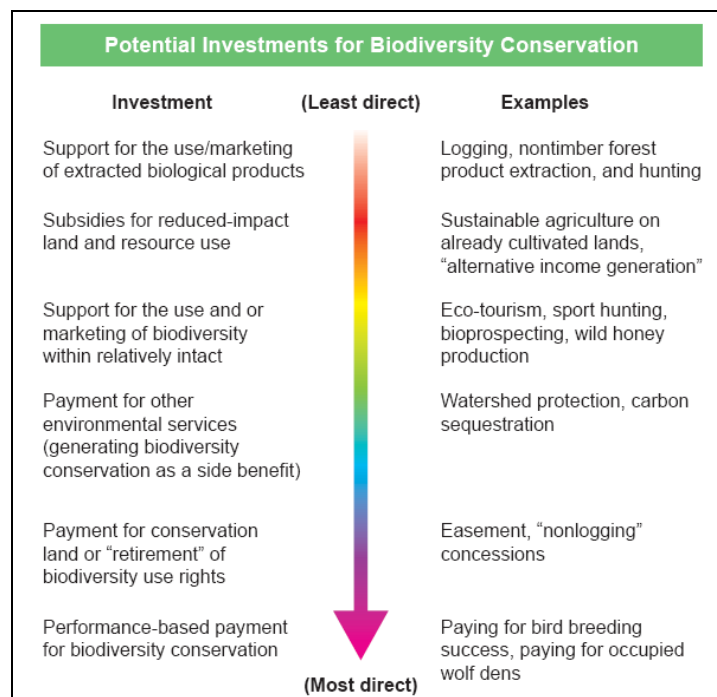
Potential Investments for Biodiversity Conservation

| Investment | (Least direct) | Examples |
|---|---|---|
| Support for the use/marketing of extracted biological products | | Logging, nontimber forest product extraction, and hunting |
| Subsidies for reduced-impact land and resource use | | Sustainable agriculture on already cultivated lands, "alternative income generation" |
| Support for the use and or marketing of biodiversity within relatively intact | | Eco-tourism, sport hunting, bioprospecting, wild honey production |
| Payment for other environmental services (generating biodiversity conservation as a side benefit) | | Watershed protection, carbon sequestration |
| Payment for conservation land or "retirement" of biodiversity use rights | | Easement, "nonlogging" concessions |
| Performance-based payment for biodiversity conservation | | Paying for bird breeding success, paying for occupied wolf dens |
| | (Most direct) | |